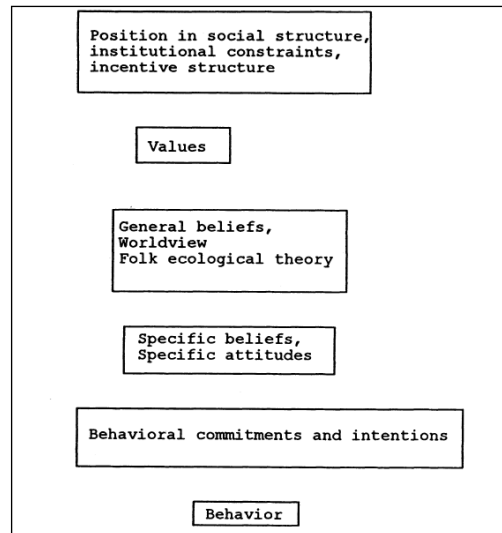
Position in social structure, institutional constraints, incentive structure

Values

General beliefs, Worldview Folk ecological theory

Specific beliefs, Specific attitudes

Behavioral commitments and intentions

Behavior